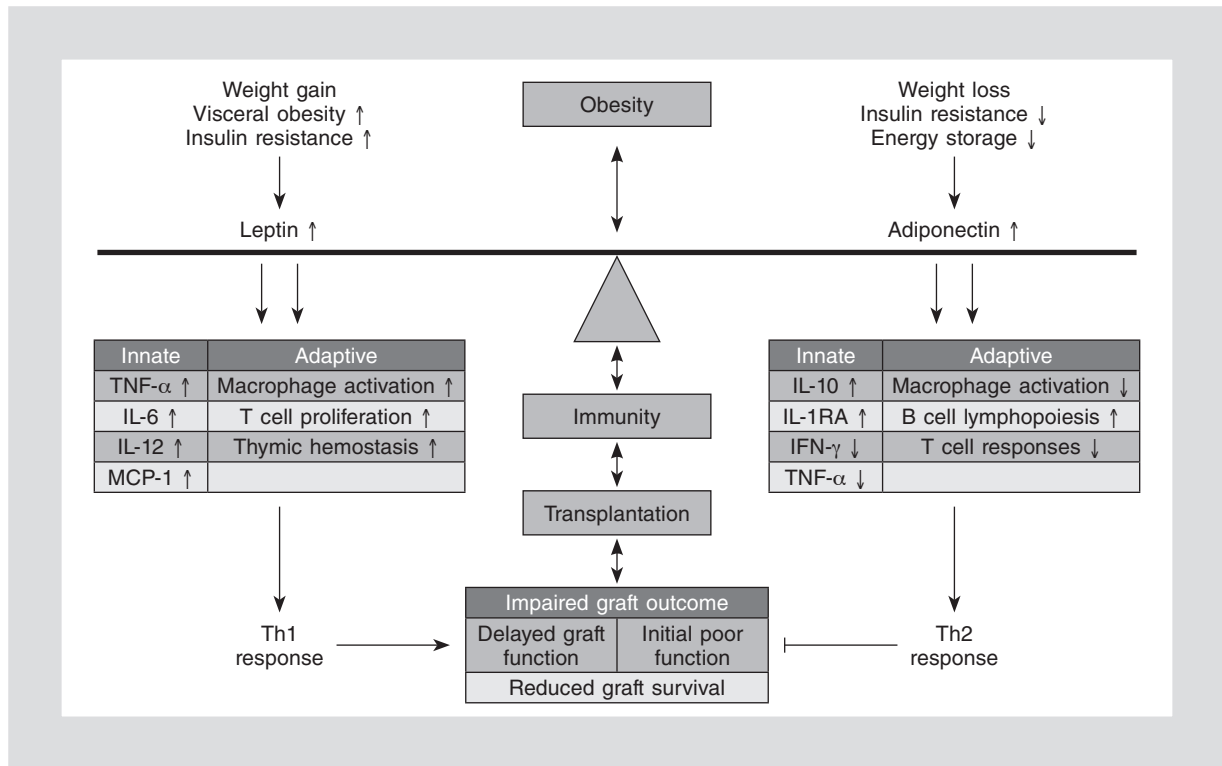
Weight gain
Visceral obesity ↑
Insulin resistance ↑

Obesity

Weight loss
Insulin resistance ↓
Energy storage ↓

Leptin ↑

Adiponectin ↑

| Innate | Adaptive |
|---|---|
| TNF-$\alpha$ ↑ | Macrophage activation ↑ |
| IL-6 ↑ | T cell proliferation ↑ |
| IL-12 ↑ | Thymic hemostasis ↑ |
| MCP-1 ↑ | |

Immunity

| Innate | Adaptive |
|---|---|
| IL-10 ↑ | Macrophage activation ↓ |
| IL-1RA ↑ | B cell lymphopoiesis ↑ |
| IFN-$\gamma$ ↓ | T cell responses ↓ |
| TNF-$\alpha$ ↓ | |

Transplantation

Th1
response

| Impaired graft outcome | |
|---|---|
| Delayed graft function | Initial poor function |
| Reduced graft survival | |

Th2
response